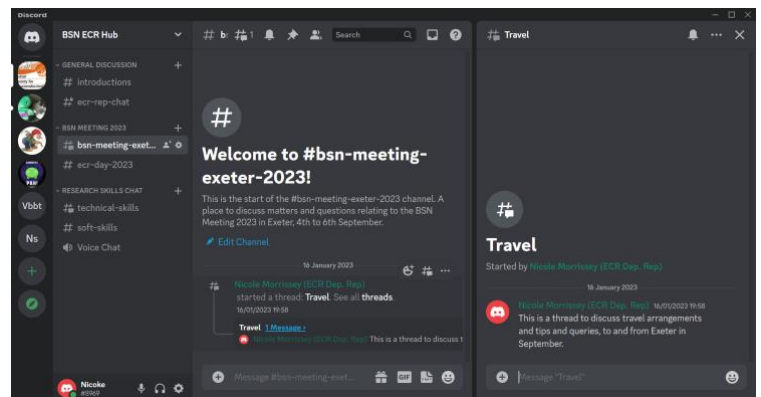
Discord

Vbbt
Ns

BSN ECR Hub

GENERAL DISCUSSION
# introductions
# ecr-rep-chat
BSN MEETING 2023
# bsn-meeting-exet...
# ecr-day-2023
RESEARCH SKILLS CHAT
# technical-skills
# soft-skills
Voice Chat

Nicoke
#8969

# b: 1
Search

#

Welcome to #bsn-meeting-exeter-2023!

This is the start of the #bsn-meeting-exeter-2023 channel. A place to discuss matters and questions relating to the BSN Meeting 2023 in Exeter, 4th to 6th September.

Edit Channel

16 January 2023

Nicole Morrissey (ECR Dep. Rep)
started a thread: Travel. See all threads.
16/01/2023 19:58

Travel 1 Message ›
Nicole Morrissey (ECR Dep. Rep) This is a thread to discuss t

Message #bsn-meeting-exet...

GIF

# Travel

Travel
Started by Nicole Morrissey (ECR Dep. Rep)

16 January 2023

Nicole Morrissey (ECR Dep. Rep) 16/01/2023 19:58
This is a thread to discuss travel arrangements and tips and queries, to and from Exeter in September.

Message "Travel"